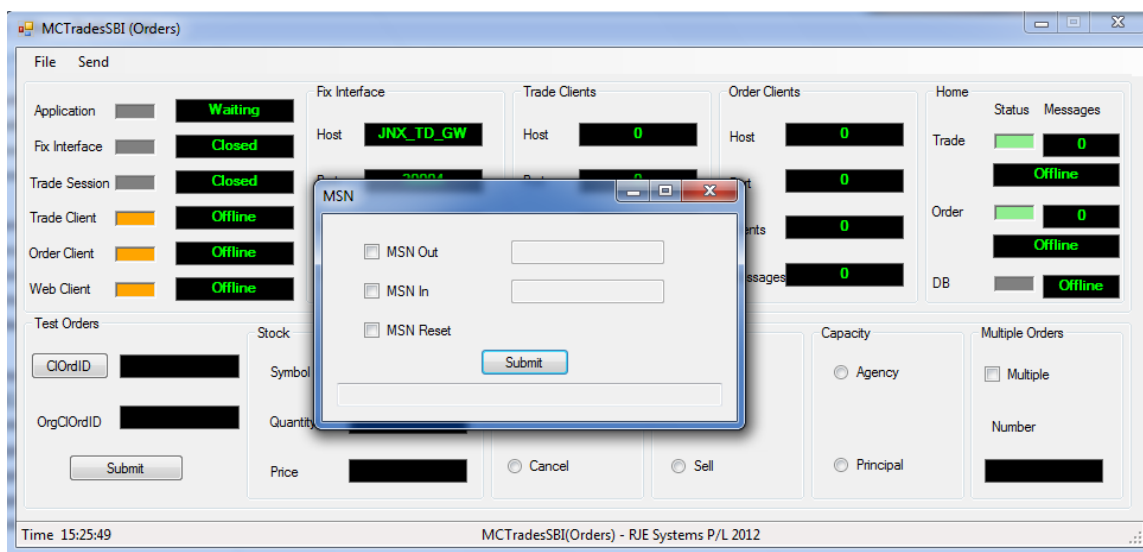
MCTradesSBI (Orders)

File Send

Application Waiting
Fix Interface Closed
Trade Session Closed
Trade Client Offline
Order Client Offline
Web Client Offline

Fix Interface
Host JNX_TD_GW
Port 20004

Trade Clients
Host 0
Port 0

Order Clients
Host 0
Port 0
Clients 0
Messages 0

Home
Status Messages
Trade 0
Offline
Order 0
Offline
DB Offline

MSN
MSN Out
MSN In
MSN Reset
Submit

Test Orders
ClOrdID
OrgClOrdID
Submit

Stock
Symbol
Quantity
Price

Cancel

Sell

Capacity
Agency
Principal

Multiple Orders
Multiple
Number

Time 15:25:49
MCTradesSBI(Orders) - RJE Systems P/L 2012